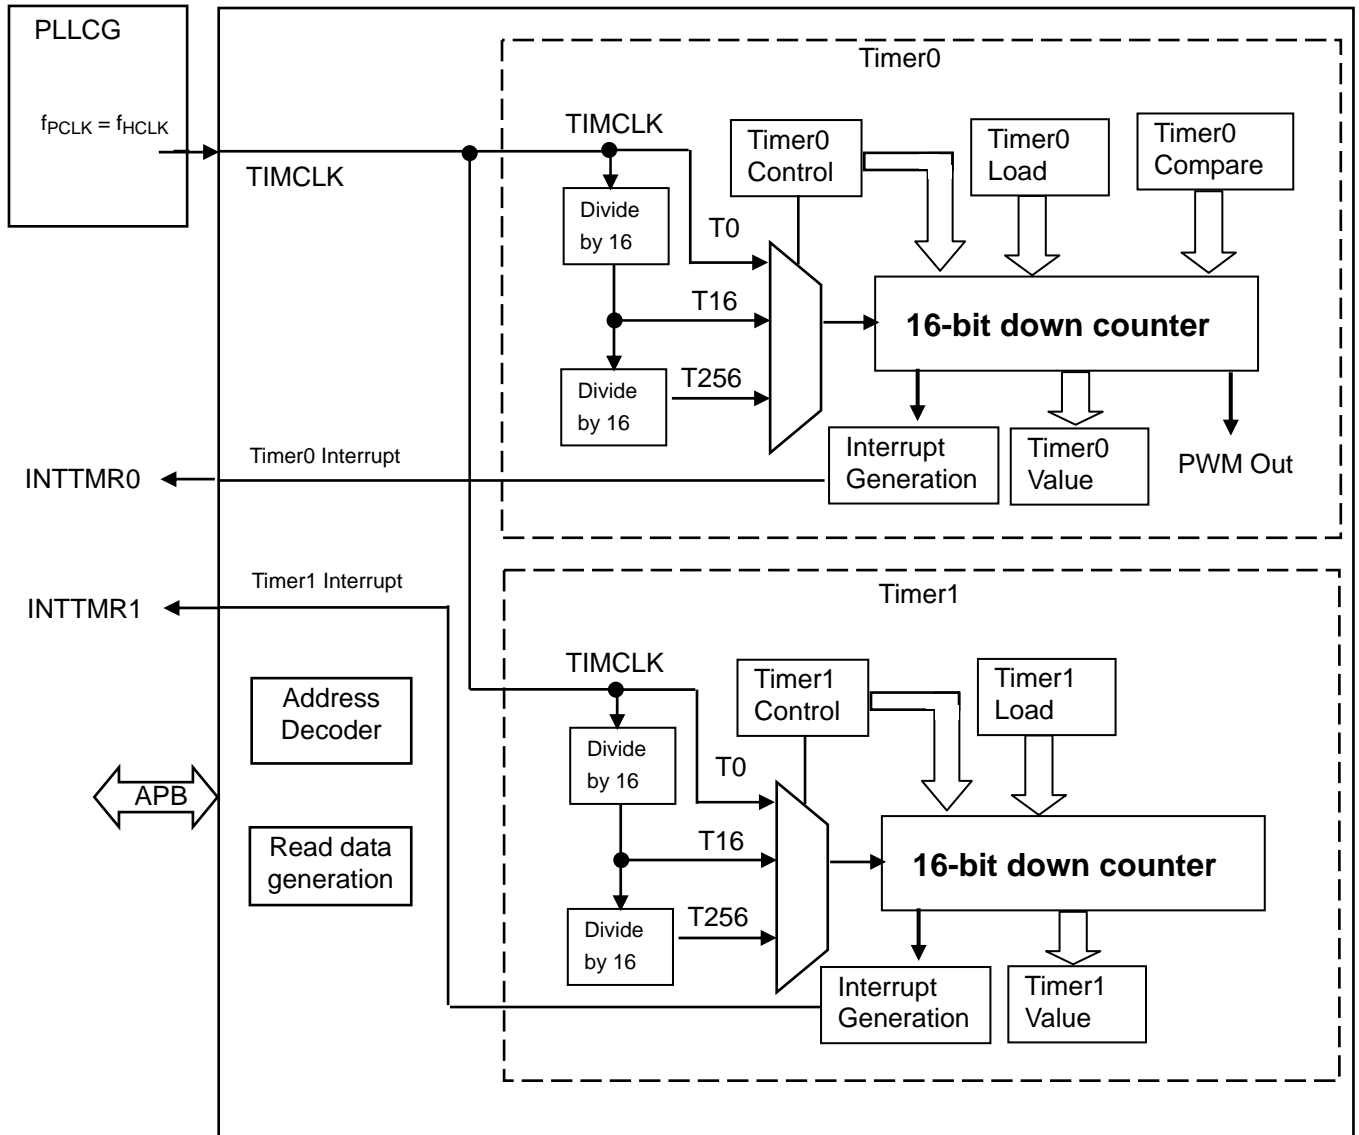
PLLCG

$f_{PCLK} = f_{HCLK}$

TIMCLK

Timer0

TIMCLK

Timer0 Control

Timer0 Load

Timer0 Compare

Divide by 16

T0

T16

16-bit down counter

Divide by 16

T256

Interrupt Generation

Timer0 Value

PWM Out

Timer0 Interrupt

INTTMR0

Timer1 Interrupt

INTTMR1

Timer1

TIMCLK

Timer1 Control

Timer1 Load

Address Decoder

Divide by 16

T0

APB

T16

16-bit down counter

Read data generation

Divide by 16

T256

Interrupt Generation

Timer1 Value